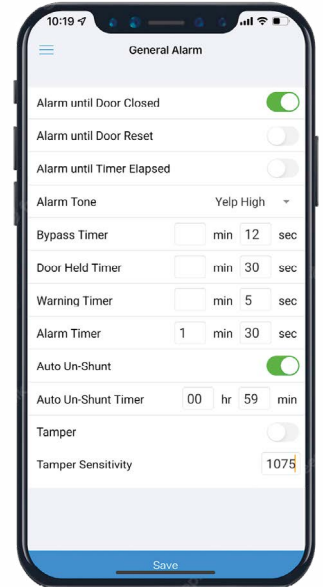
10:19

General Alarm

Alarm until Door Closed

Alarm until Door Reset

Alarm until Timer Elapsed

Alarm Tone Yelp High

Bypass Timer min 12 sec

Door Held Timer min 30 sec

Warning Timer min 5 sec

Alarm Timer 1 min 30 sec

Auto Un-Shunt

Auto Un-Shunt Timer 00 hr 59 min

Tamper

Tamper Sensitivity 1075

Save